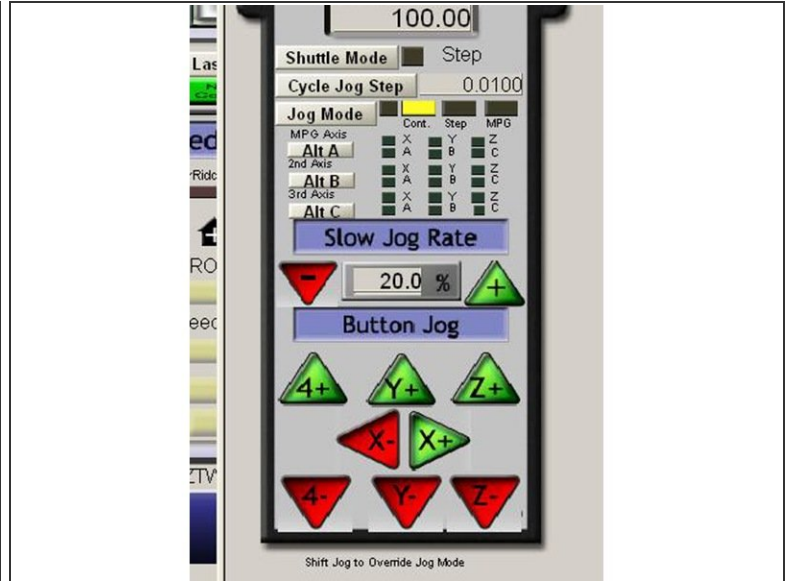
100.00

Shuttle Mode Step

Cycle Jog Step 0.0100

Jog Mode Cont. Step MPG

MPG Axis
Alt A
2nd Axis
Alt B
3rd Axis
Alt C

X A Y B Z C
X A Y B Z C
X A Y B Z C

Slow Jog Rate

- 20.0 % +

Button Jog

4+ Y+ Z+

X- X+

4- Y- Z-

Shift Jog to Override Jog Mode

Las
ed
rRidc
RO
eec
ZTV